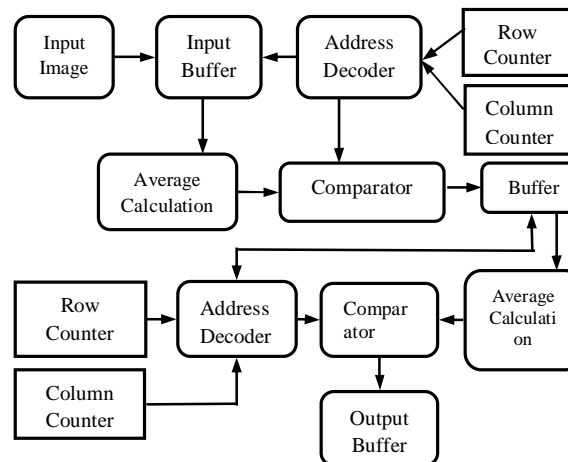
Input Image

Input Buffer

Address Decoder

Row Counter

Column Counter

Average Calculation

Comparator

Buffer

Row Counter

Address Decoder

Compar ator

Average Calculati on

Column Counter

Output Buffer